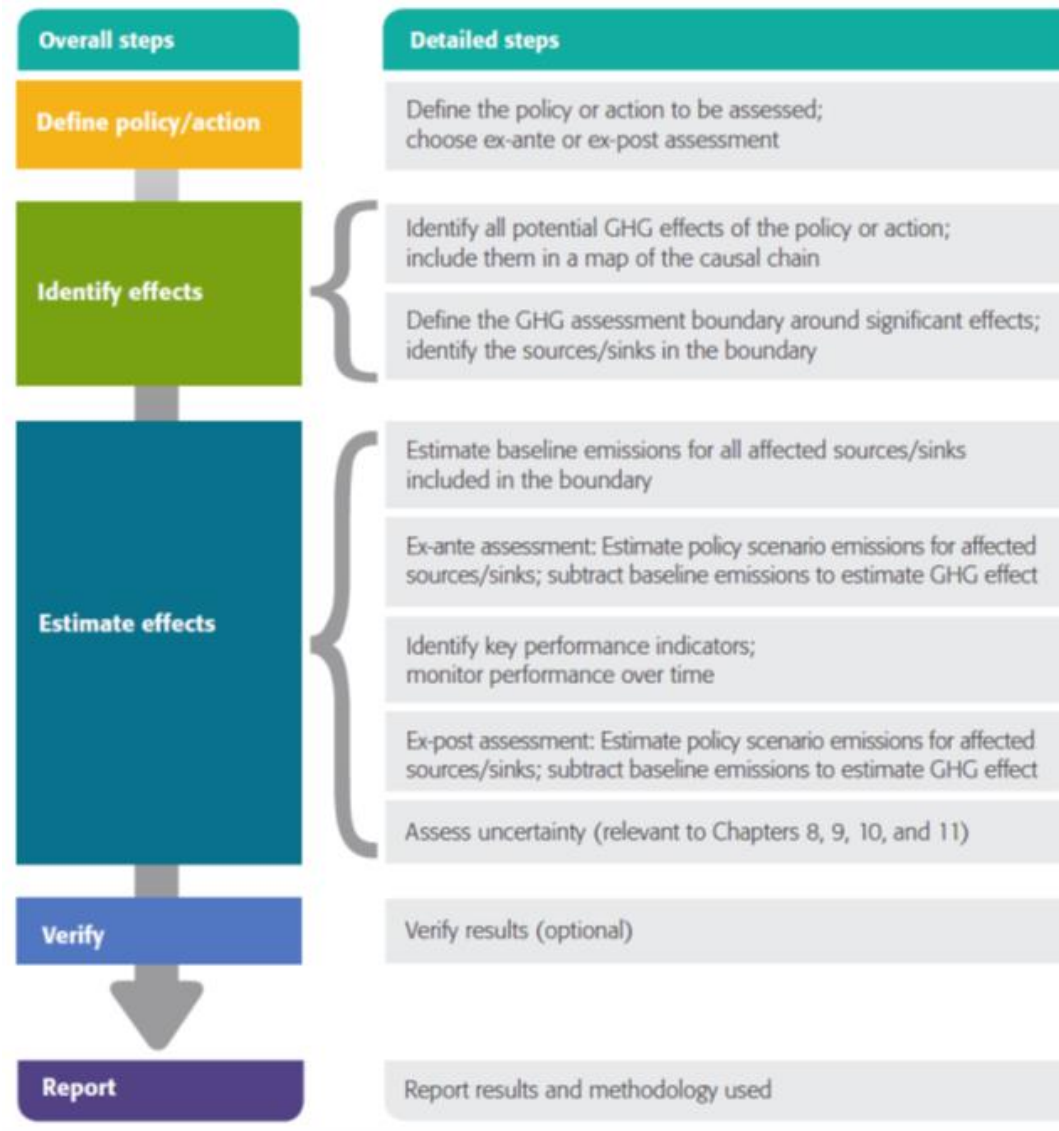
Overall steps

Detailed steps

Define policy/action

Define the policy or action to be assessed; choose ex-ante or ex-post assessment

Identify effects

Identify all potential GHG effects of the policy or action; include them in a map of the causal chain

Define the GHG assessment boundary around significant effects; identify the sources/sinks in the boundary

Estimate effects

Estimate baseline emissions for all affected sources/sinks included in the boundary

Ex-ante assessment: Estimate policy scenario emissions for affected sources/sinks; subtract baseline emissions to estimate GHG effect

Identify key performance indicators; monitor performance over time

Ex-post assessment: Estimate policy scenario emissions for affected sources/sinks; subtract baseline emissions to estimate GHG effect

Assess uncertainty (relevant to Chapters 8, 9, 10, and 11)

Verify

Verify results (optional)

Report

Report results and methodology used